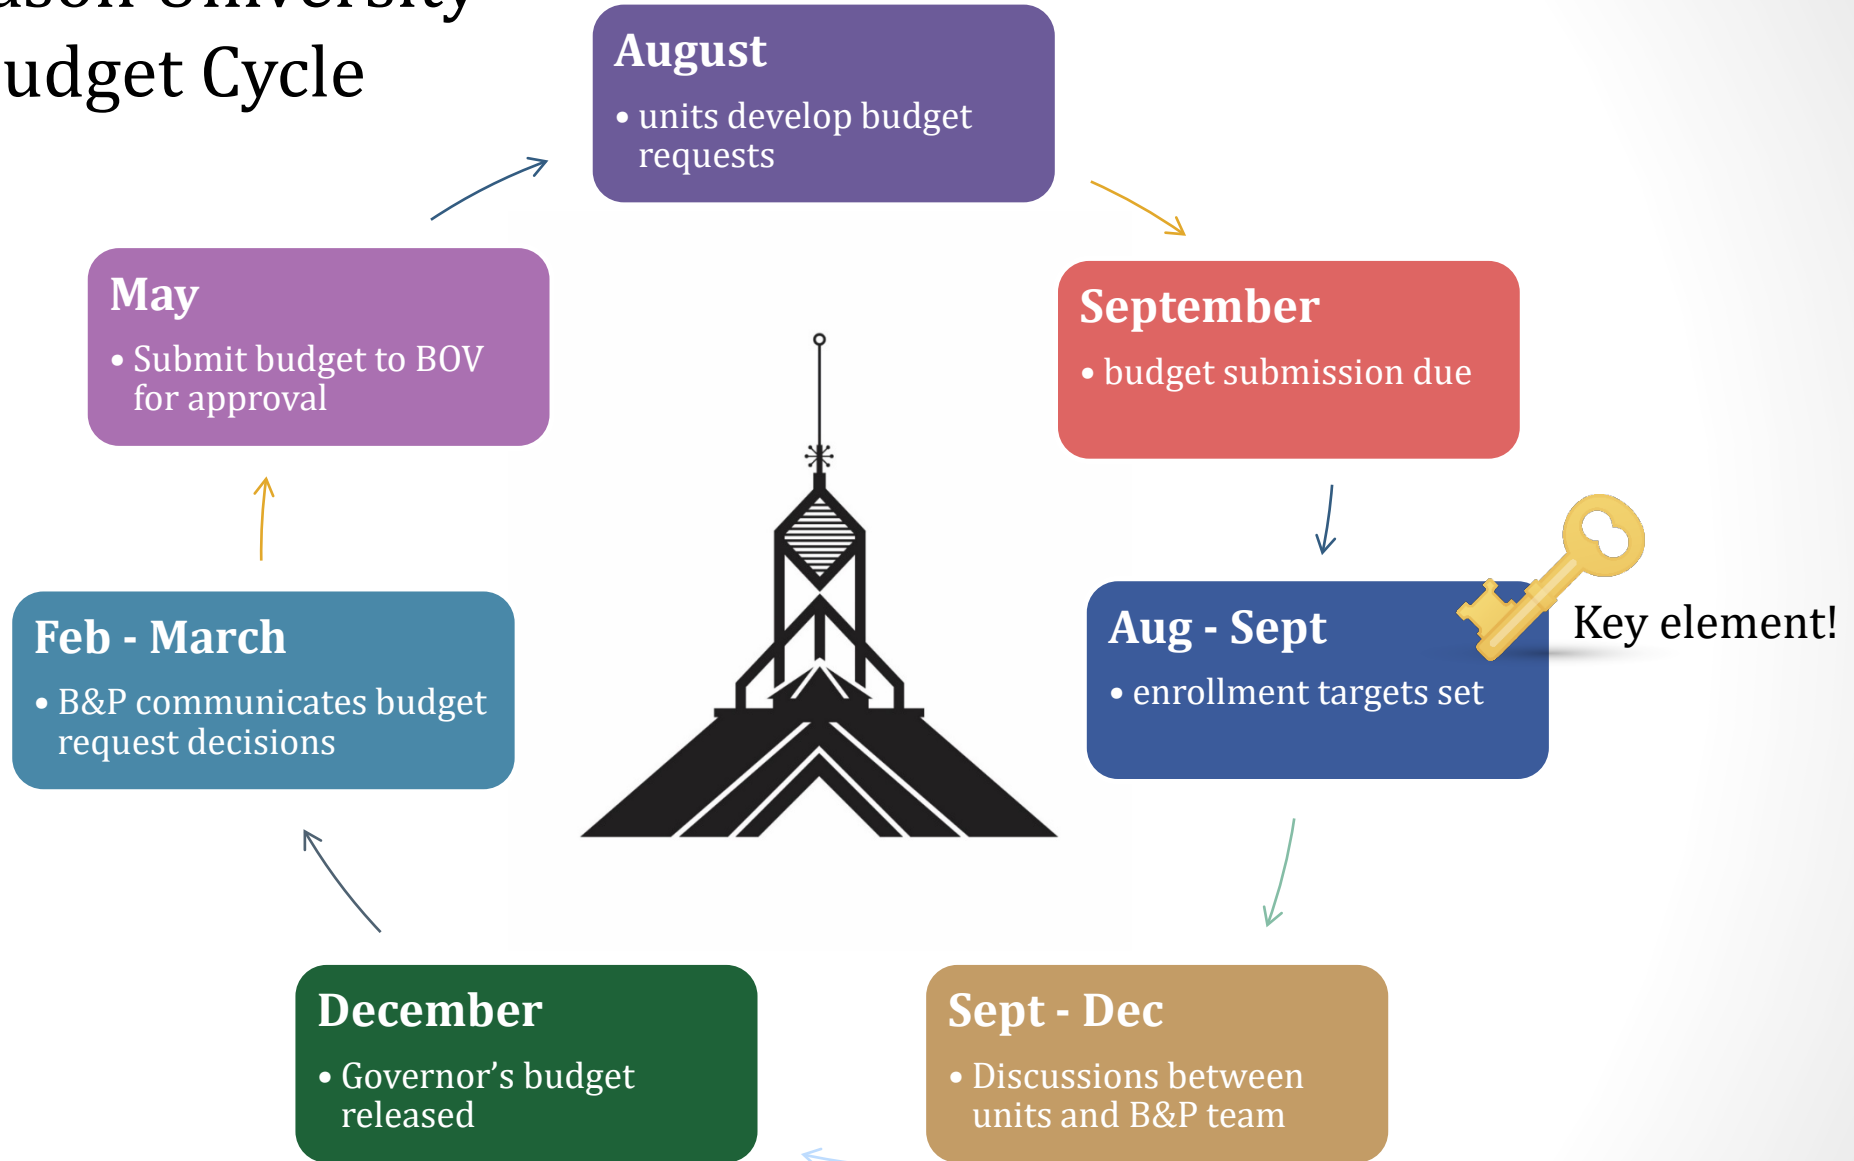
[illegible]
udget Cycle

August
• units develop budget requests

September
• budget submission due

Aug - Sept
• enrollment targets set

Key element!

Sept - Dec
• Discussions between units and B&P team

December
• Governor's budget released

Feb - March
• B&P communicates budget request decisions

May
• Submit budget to BOV for approval